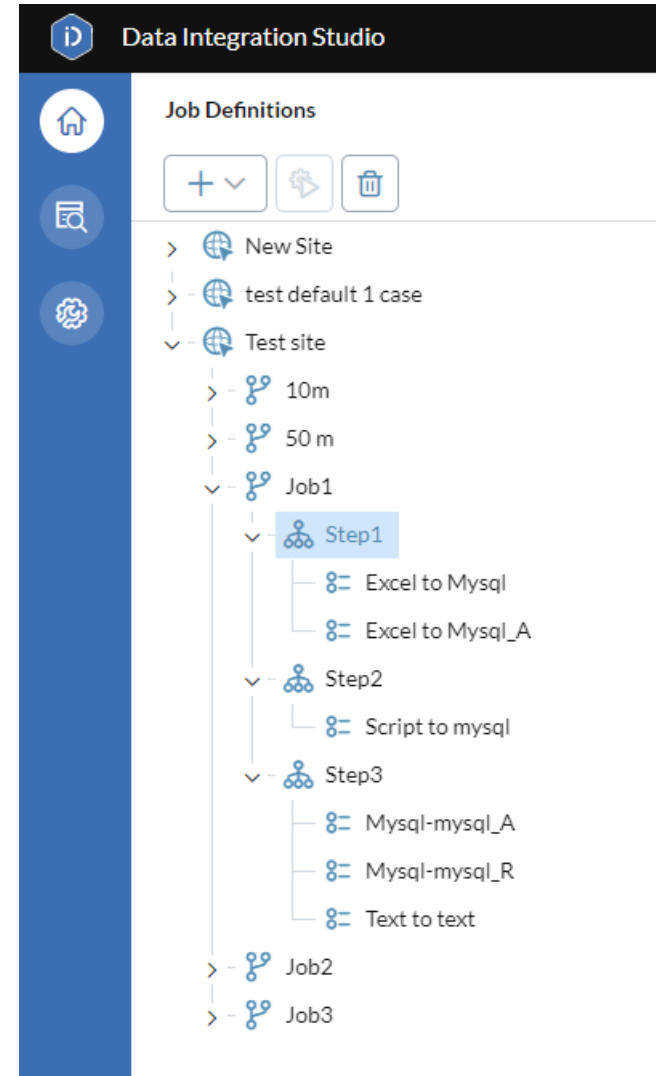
Data Integration Studio

Job Definitions

New Site
test default 1 case
Test site
10m
50 m
Job1
Step1
Excel to Mysql
Excel to Mysql_A
Step2
Script to mysql
Step3
Mysql-mysql_A
Mysql-mysql_R
Text to text
Job2
Job3